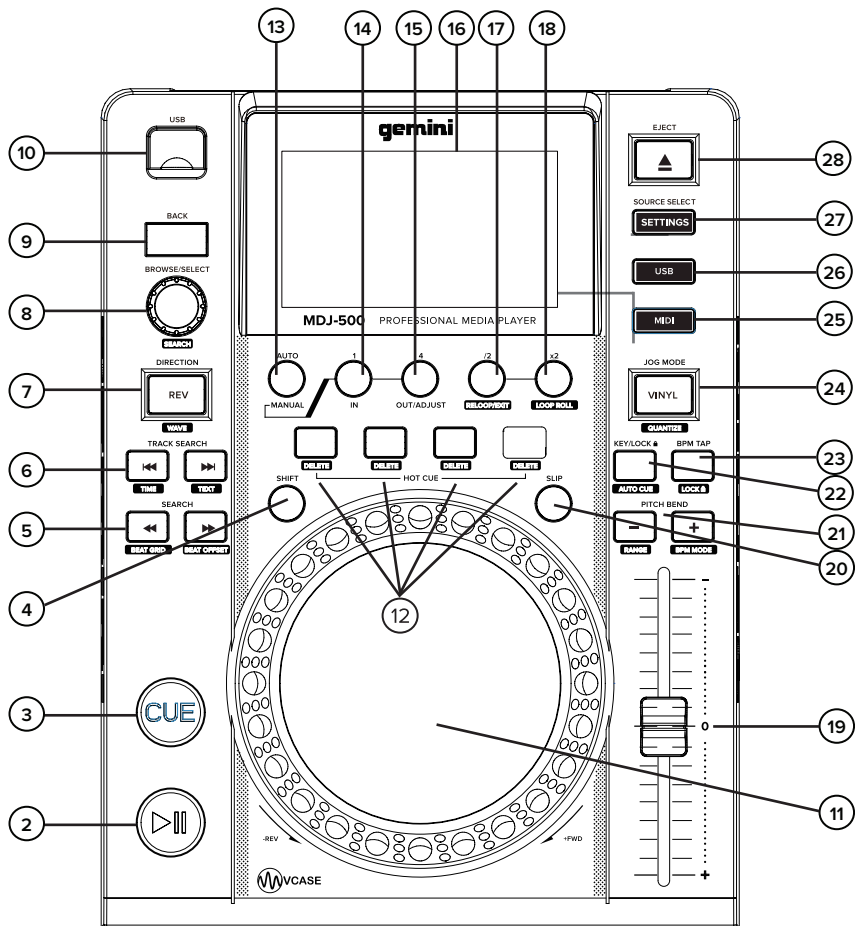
13 14 15 16 17 18

10 USB

gemini

EJECT 28

9 BACK

SOURCE SELECT SETTINGS 27

BROWSE/SELECT

8 SEARCH

USB 26

MDJ-500 PROFESSIONAL MEDIA PLAYER

MIDI 25

DIRECTION

7 REV WAVE

AUTO MANUAL

1 IN

4 OUT/ADJUST

/2 RELOOP/EXIT

x2 LOOP ROLL

JOG MODE VINYL QUANTIZE 24

TRACK SEARCH

6 TIME TEXT

DELETE DELETE DELETE DELETE

HOT CUE

KEY/LOCK AUTO CUE

BPM TAP LOCK 23

22

SHIFT

SLIP

SEARCH

5 BEAT GRID BEAT OFFSET

PITCH BEND

− RANGE

+ BPM MODE 21

20

4

12

−

3 CUE

0 19

2

11

-REV +FWD

+

VCASE